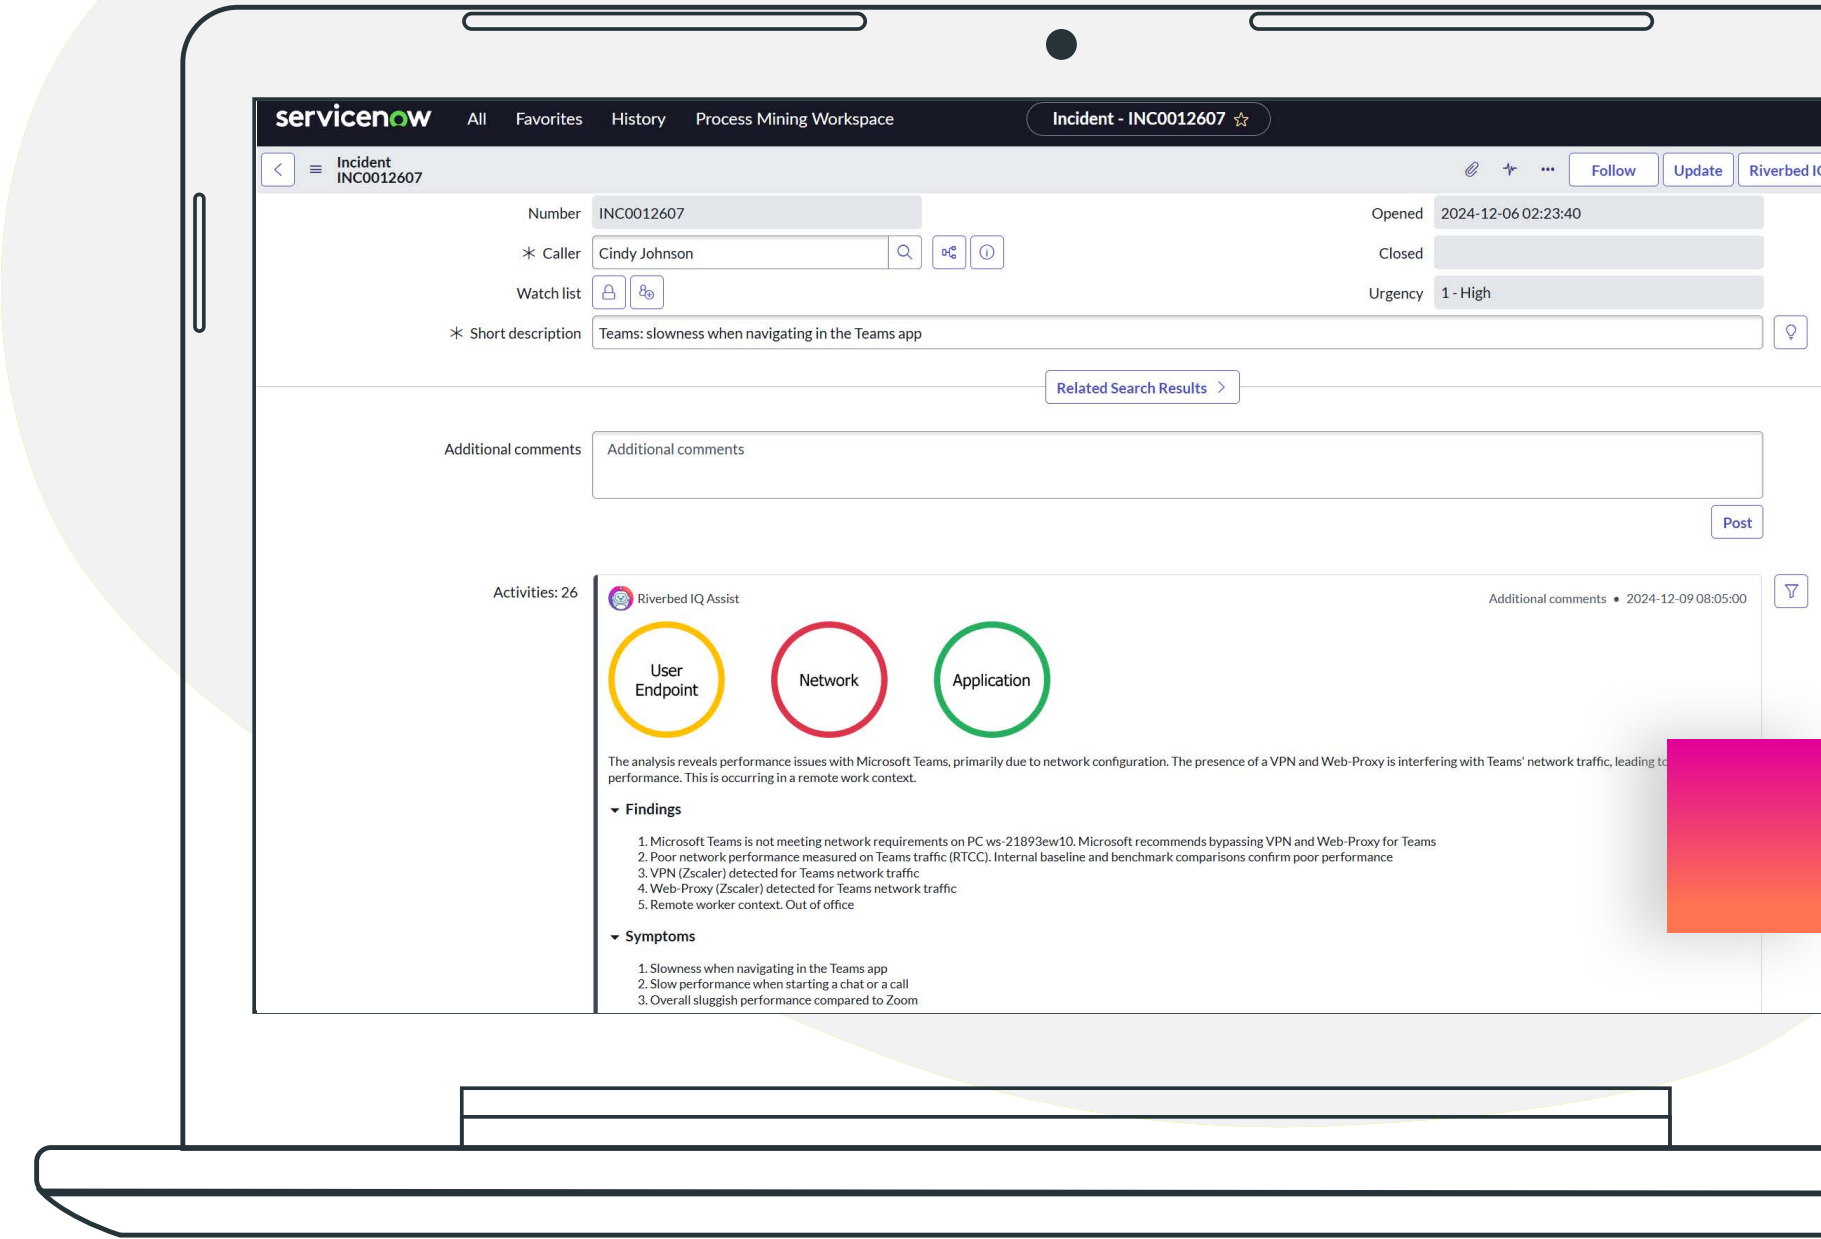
servicenow All Favorites History Process Mining Workspace

Incident - INC0012607 ☆

Incident
INC0012607

Follow Update Riverbed I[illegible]

Number INC0012607

Opened 2024-12-06 02:23:40

∗ Caller Cindy Johnson

Closed

Watch list

Urgency 1 - High

∗ Short description Teams: slowness when navigating in the Teams app

Related Search Results >

Additional comments Additional comments

Post

Activities: 26

Riverbed IQ Assist

Additional comments • 2024-12-09 08:05:00

User Endpoint

Network

Application

The analysis reveals performance issues with Microsoft Teams, primarily due to network configuration. The presence of a VPN and Web-Proxy is interfering with Teams' network traffic, leading t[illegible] performance. This is occurring in a remote work context.

Findings

1. Microsoft Teams is not meeting network requirements on PC ws-21893ew10. Microsoft recommends bypassing VPN and Web-Proxy for Teams
2. Poor network performance measured on Teams traffic (RTCC). Internal baseline and benchmark comparisons confirm poor performance
3. VPN (Zscaler) detected for Teams network traffic
4. Web-Proxy (Zscaler) detected for Teams network traffic
5. Remote worker context. Out of office

Symptoms

1. Slowness when navigating in the Teams app
2. Slow performance when starting a chat or a call
3. Overall sluggish performance compared to Zoom